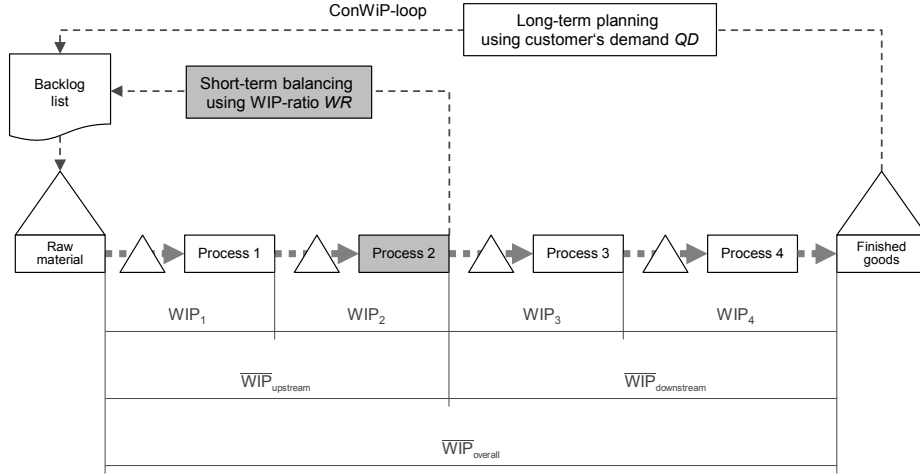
ConWiP-loop

Long-term planning using customer's demand *QD*

Backlog list

Short-term balancing using WIP-ratio *WR*

Raw material

Process 1

Process 2

Process 3

Process 4

Finished goods

$WIP_1$

$WIP_2$

$WIP_3$

$WIP_4$

$\overline{WIP}_{upstream}$

$\overline{WIP}_{downstream}$

$\overline{WIP}_{overall}$